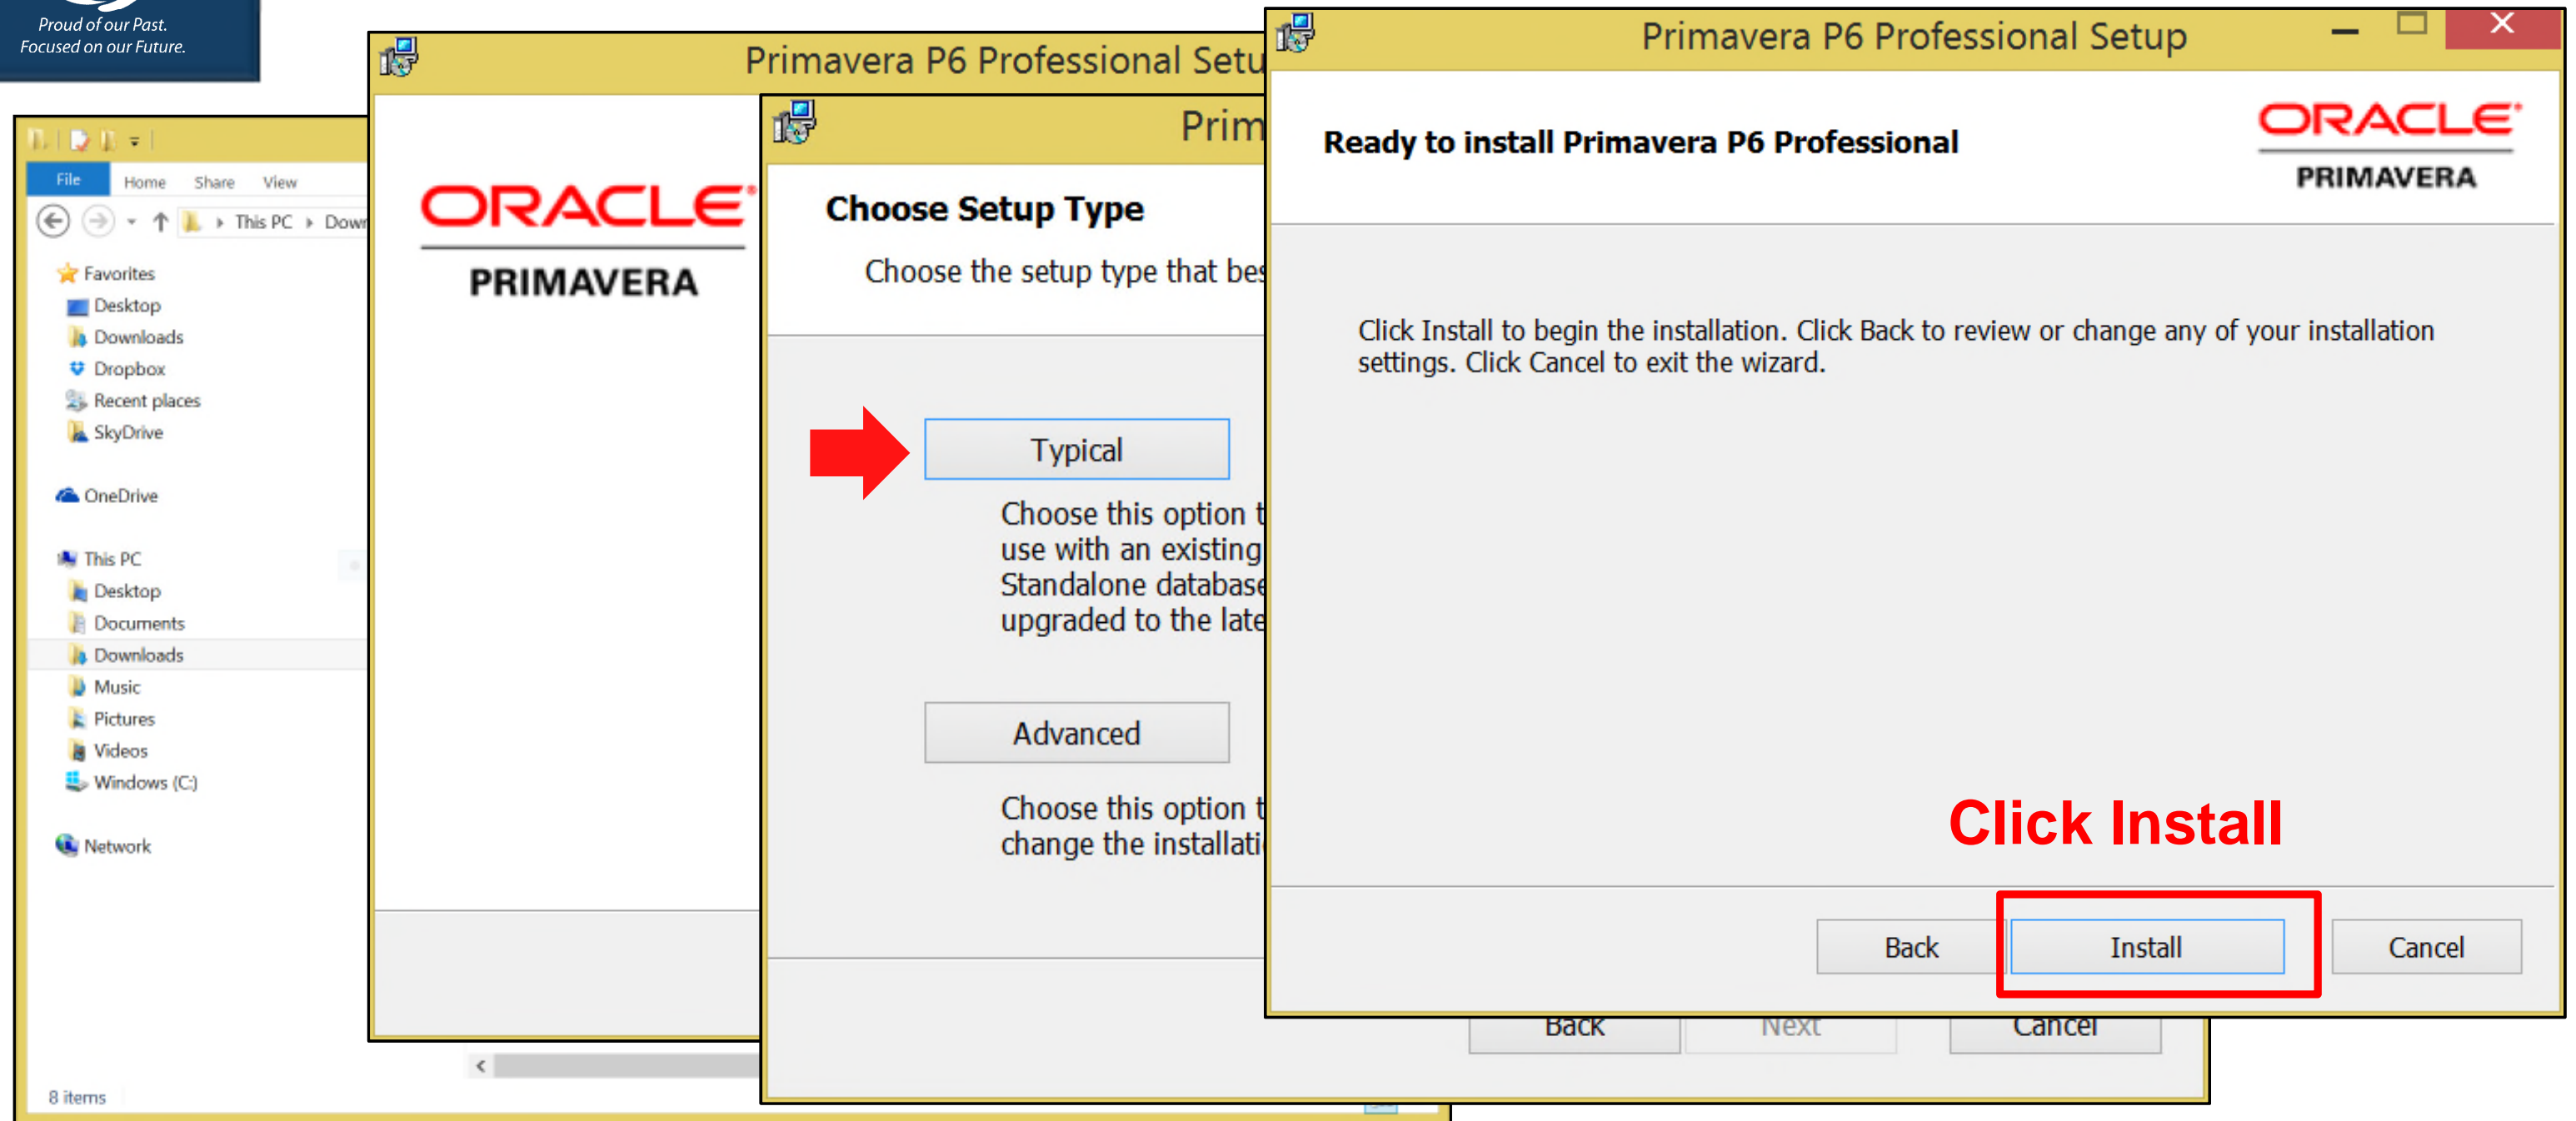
Proud of our Past.
Focused on our Future.

File Home Share View

This PC › Down

Favorites
Desktop
Downloads
Dropbox
Recent places
SkyDrive

OneDrive

This PC
Desktop
Documents
Downloads
Music
Pictures
Videos
Windows (C:)

Network

8 items

Primavera P6 Professional Setu

ORACLE
PRIMAVERA

Prim

Choose Setup Type

Choose the setup type that bes

Typical

Choose this option t
use with an existing
Standalone database
upgraded to the late

Advanced

Choose this option t
change the installati

Back Next Cancel

Primavera P6 Professional Setup

Ready to install Primavera P6 Professional

ORACLE
PRIMAVERA

Click Install to begin the installation. Click Back to review or change any of your installation settings. Click Cancel to exit the wizard.

Click Install

Back Install Cancel